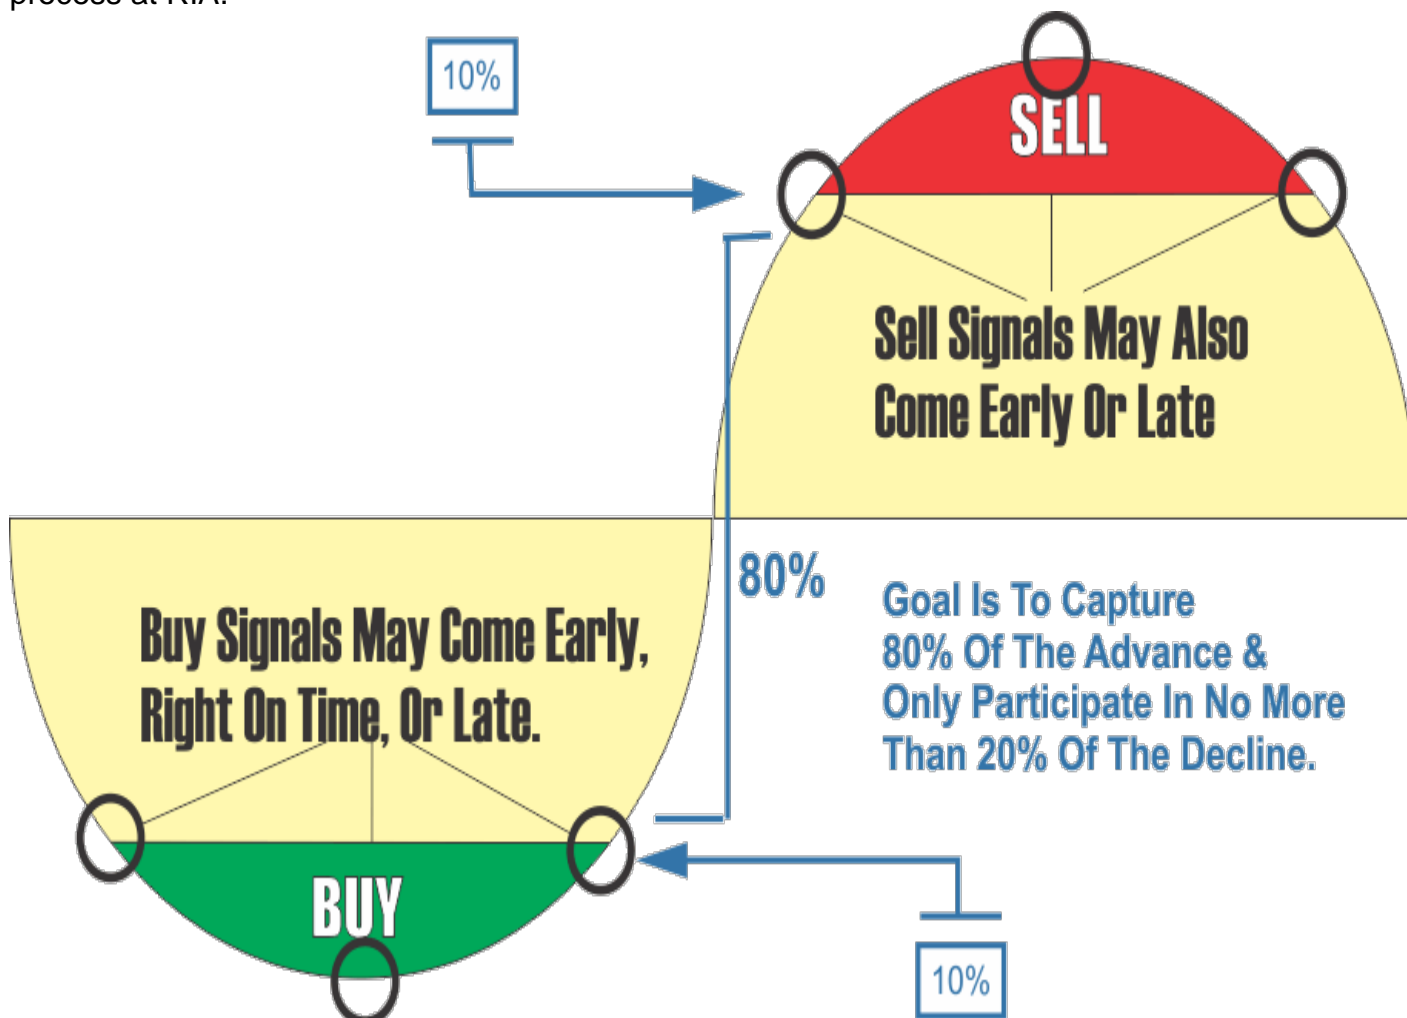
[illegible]

10%

SELL

Sell Signals May Also Come Early Or Late

80%

Goal Is To Capture 80% Of The Advance & Only Participate In No More Than 20% Of The Decline.

Buy Signals May Come Early, Right On Time, Or Late.

BUY

10%